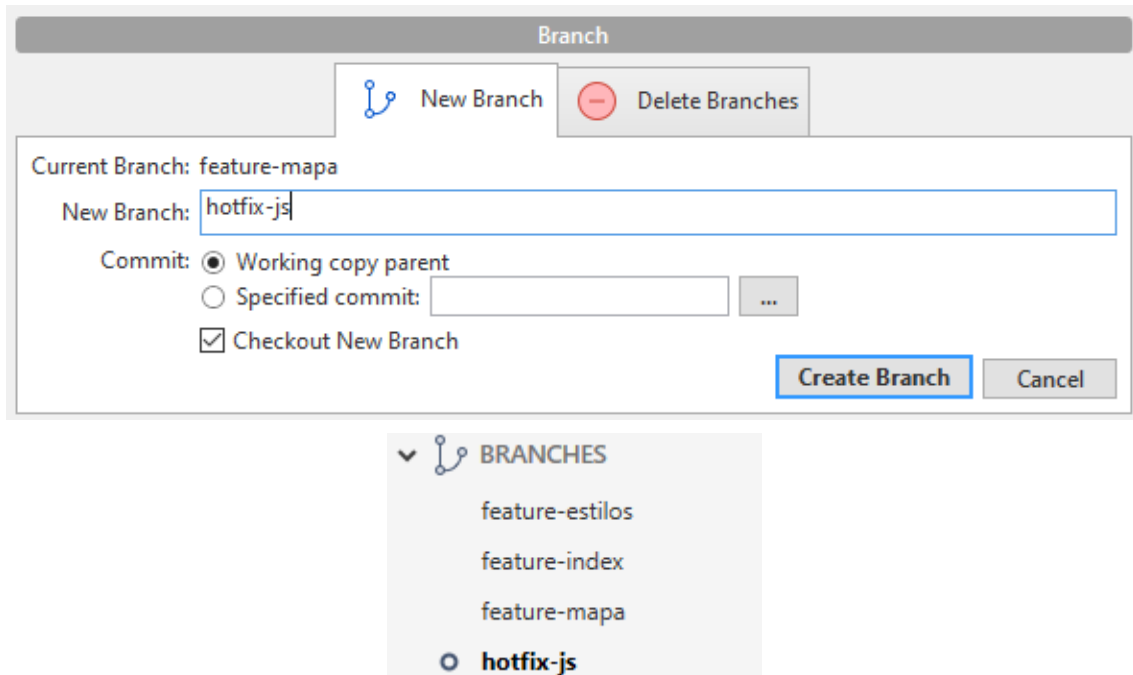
Branch

New Branch

Delete Branches

Current Branch: feature-mapa

New Branch: hotfix-js

Commit: Working copy parent

Specified commit: ...

Checkout New Branch

Create Branch

Cancel

BRANCHES

feature-estilos

feature-index

feature-mapa

hotfix-js